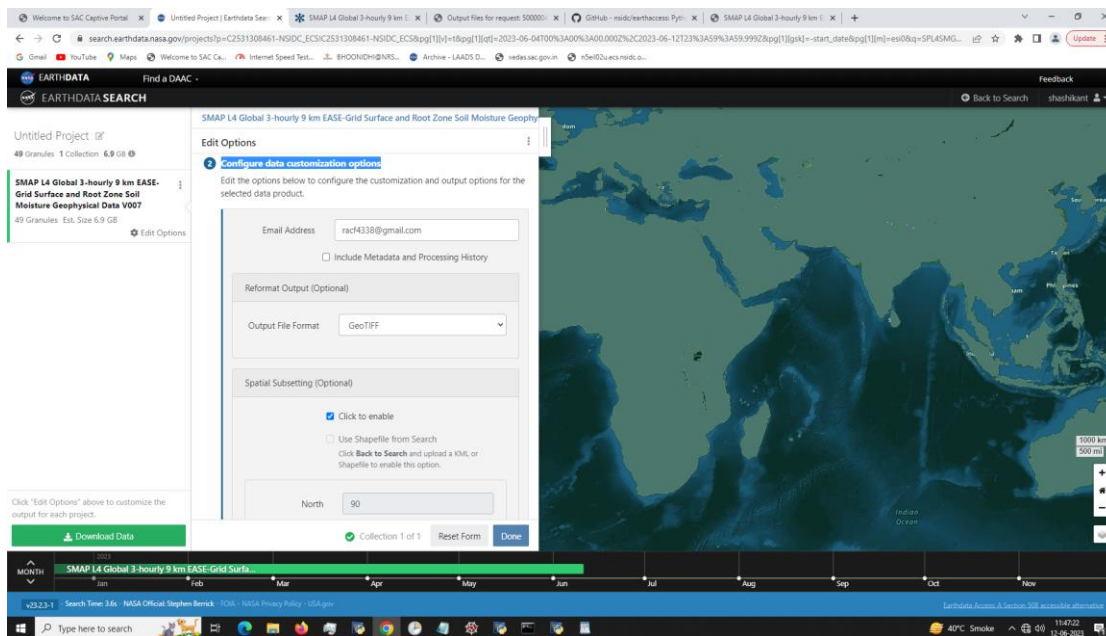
Welcome to SAC Captive Portal × Untitled Project | Earthdata Searc × SMAP L4 Global 3-hourly 9 km E × Output files for request 500000 × GitHub - nsidc/earthaccess: Pyth × SMAP L4 Global 3-hourly 9 km E × +

search.earthdata.nasa.gov/projects?p=C2531308461-NSIDC_ECS!C2531308461-NSIDC_ECS&pg[1][v]=t&pg[1][qt]=2023-06-04T00%3A00%3A00.000Z%2C2023-06-12T23%3A59%3A59.999Z&pg[1][gsk]=-start_date&pg[1][m]=esi0&q=SPL4SMG...

Update

Gmail YouTube Maps Welcome to SAC Ca... Internet Speed Test... BHOONIDHI@NRS... Archive - LAADS D... vedas.sac.gov.in n5eil02u.ecs.nsidc.o...

EARTHDATA Find a DAAC

Feedback

EARTHDATA SEARCH

Back to Search shashikant

Untitled Project

49 Granules 1 Collection 6.9 GB

SMAP L4 Global 3-hourly 9 km EASE-Grid Surface and Root Zone Soil Moisture Geophysical Data V007

49 Granules Est. Size 6.9 GB

Edit Options

Click "Edit Options" above to customize the output for each project.

Download Data

SMAP L4 Global 3-hourly 9 km EASE-Grid Surface and Root Zone Soil Moisture Geophy

Edit Options

2 Configure data customization options

Edit the options below to configure the customization and output options for the selected data product.

Email Address racf4338@gmail.com

Include Metadata and Processing History

Reformat Output (Optional)

Output File Format GeoTIFF

Spatial Subsetting (Optional)

Click to enable

Use Shapefile from Search

Click Back to Search and upload a KML or Shapefile to enable this option.

North 90

Collection 1 of 1 Reset Form Done

Indian Ocean

1000 km
500 mi

MONTH

2023

SMAP L4 Global 3-hourly 9 km EASE-Grid Surfa...

Jan Feb Mar Apr May Jun Jul Aug Sep Oct Nov

v23.2.3-1 Search Time: 3.6s NASA Official: Stephen Berrick FOIA NASA Privacy Policy USA.gov

Earthdata Access: A Section 508 accessible alternative

Type here to search

40°C Smoke 11:47:22 12-06-2023